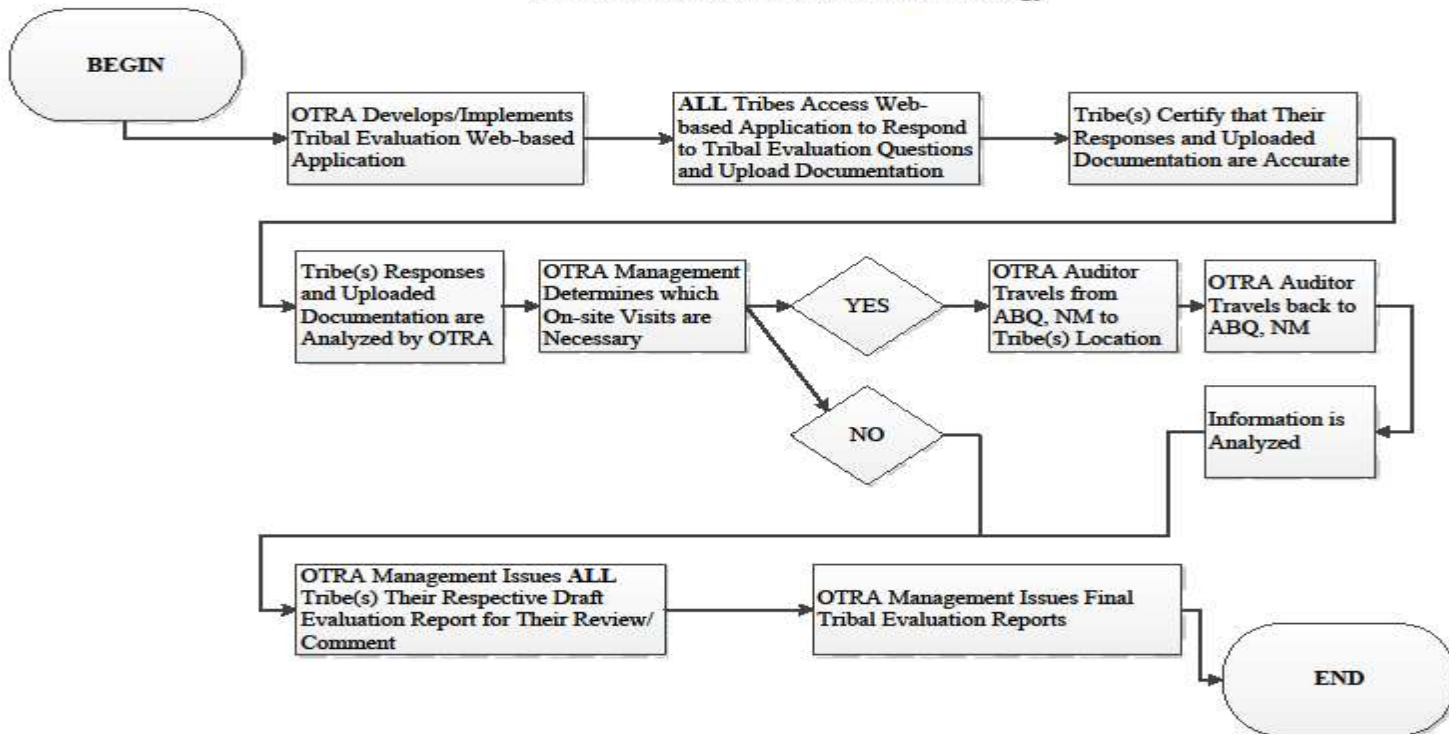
BEGIN

OTRA Develops/Implements Tribal Evaluation Web-based Application

ALL Tribes Access Web-based Application to Respond to Tribal Evaluation Questions and Upload Documentation

Tribe(s) Certify that Their Responses and Uploaded Documentation are Accurate

Tribe(s) Responses and Uploaded Documentation are Analyzed by OTRA

OTRA Management Determines which On-site Visits are Necessary

YES

OTRA Auditor Travels from ABQ, NM to Tribe(s) Location

OTRA Auditor Travels back to ABQ, NM

NO

Information is Analyzed

OTRA Management Issues ALL Tribe(s) Their Respective Draft Evaluation Report for Their Review/ Comment

OTRA Management Issues Final Tribal Evaluation Reports

END